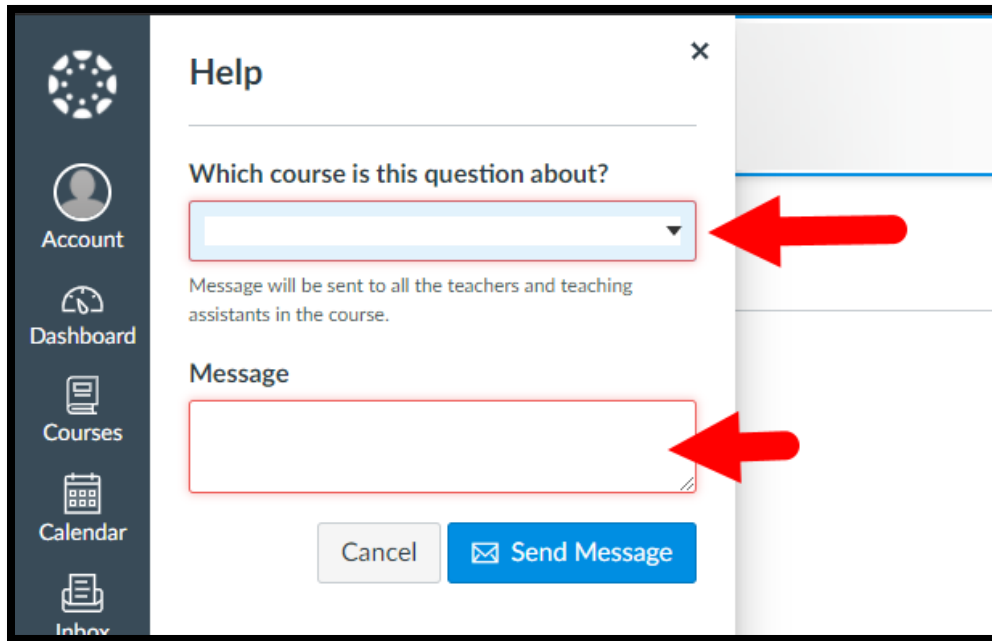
Account

Dashboard

Courses

Calendar

Inbox

Help

×

Which course is this question about?

Message will be sent to all the teachers and teaching assistants in the course.

Message

Cancel

Send Message